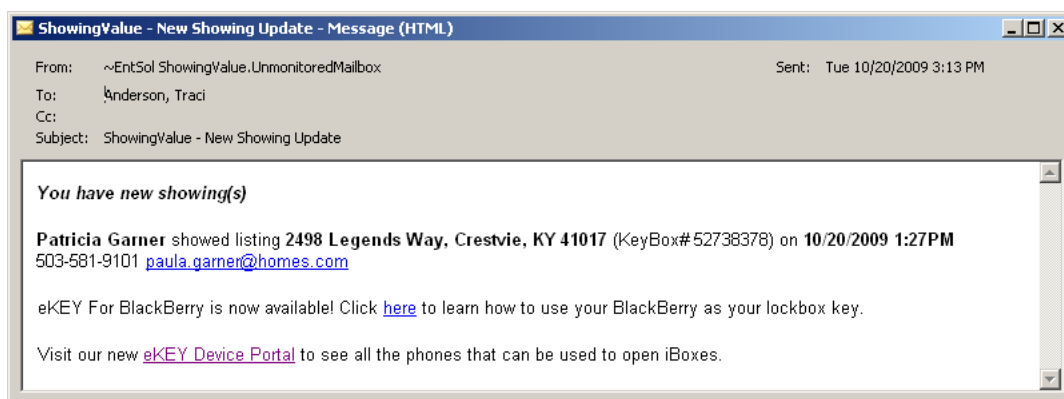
ShowingValue - New Showing Update - Message (HTML)

From: ~EntSol ShowingValue.UnmonitoredMailbox
Sent: Tue 10/20/2009 3:13 PM
To: Anderson, Traci
Cc:
Subject: ShowingValue - New Showing Update

You have new showing(s)

Patricia Garner showed listing 2498 Legends Way, Crestvie, KY 41017 (KeyBox# 52738378) on 10/20/2009 1:27PM
503-581-9101 paula.garner@homes.com

eKEY For BlackBerry is now available! Click here to learn how to use your BlackBerry as your lockbox key.

Visit our new eKEY Device Portal to see all the phones that can be used to open iBoxes.